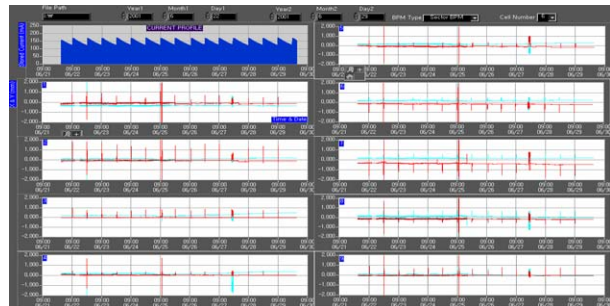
File Path
Year1 2003
Month1 6
Day1 22
Year2 2003
Month2 6
Day2 29
BPM Type Sector BPM
Cell Number 6

CURRENT PROFILE
Stored Current (mA)
250
200
150
100
50
0
09:00 06/21
09:00 06/22
09:00 06/23
09:00 06/24
09:00 06/25
09:00 06/26
09:00 06/27
09:00 06/28
09:00 06/29
09:00 06/30

2
2,000
1,000
0
-1,000
-2,000
09:00 06/21
09:00 06/22
09:00 06/23
09:00 06/24
09:00 06/25
09:00 06/26
09:00 06/27
09:00 06/28
09:00 06/29
09:00 06/30

1
X, Y (nm)
2,000
1,000
0
-1,000
-2,000
09:00 06/21
09:00 06/22
09:00 06/23
09:00 06/24
09:00 06/25
09:00 06/26
09:00 06/27
09:00 06/28
09:00 06/29
09:00 06/30
Time & Date

6
2,000
1,000
0
-1,000
-2,000
09:00 06/21
09:00 06/22
09:00 06/23
09:00 06/24
09:00 06/25
09:00 06/26
09:00 06/27
09:00 06/28
09:00 06/29
09:00 06/30

3
2,000
1,000
0
-1,000
-2,000
09:00 06/21
09:00 06/22
09:00 06/23
09:00 06/24
09:00 06/25
09:00 06/26
09:00 06/27
09:00 06/28
09:00 06/29
09:00 06/30

7
2,000
1,000
0
-1,000
-2,000
09:00 06/21
09:00 06/22
09:00 06/23
09:00 06/24
09:00 06/25
09:00 06/26
09:00 06/27
09:00 06/28
09:00 06/29
09:00 06/30

4
2,000
1,000
0
-1,000
-2,000
09:00 06/21
09:00 06/22
09:00 06/23
09:00 06/24
09:00 06/25
09:00 06/26
09:00 06/27
09:00 06/28
09:00 06/29
09:00 06/30

8
2,000
1,000
0
-1,000
-2,000
09:00 06/21
09:00 06/22
09:00 06/23
09:00 06/24
09:00 06/25
09:00 06/26
09:00 06/27
09:00 06/28
09:00 06/29
09:00 06/30

5
2,000
1,000
0
-1,000
-2,000

9
2,000
1,000
0
-1,000
-2,000